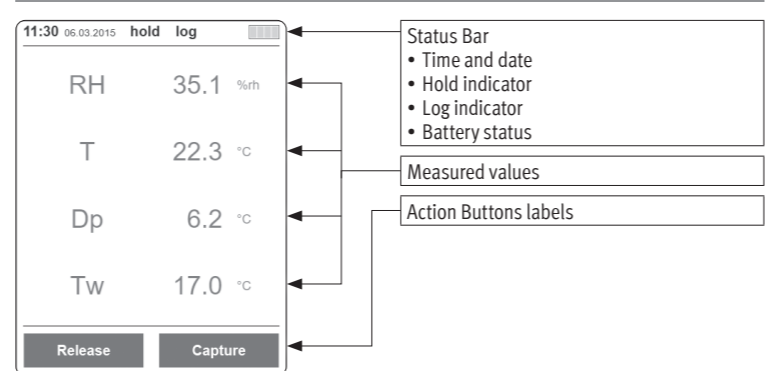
11:30 06.03.2015 hold log

| RH | 35.1 | %rh |
|---|---|---|
| T | 22.3 | °C |
| Dp | 6.2 | °C |
| Tw | 17.0 | °C |

Release Capture

Status Bar
• Time and date
• Hold indicator
• Log indicator
• Battery status

Measured values

Action Buttons labels